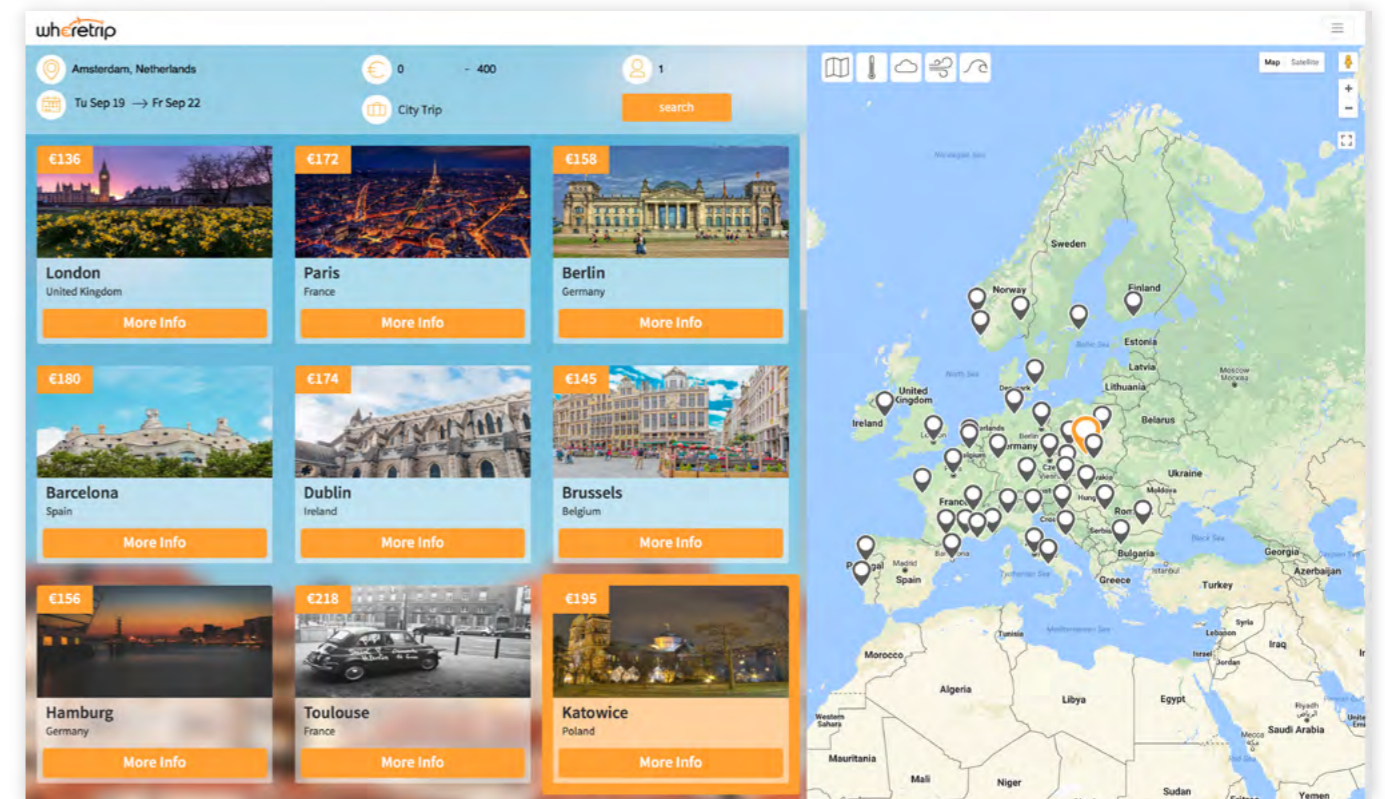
wheretrip

Amsterdam, Netherlands
Tu Sep 19 → Fr Sep 22
€ 0 - 400
City Trip
1
search

€136
London
United Kingdom
More Info

€172
Paris
France
More Info

€158
Berlin
Germany
More Info

€180
Barcelona
Spain
More Info

€174
Dublin
Ireland
More Info

€145
Brussels
Belgium
More Info

€156
Hamburg
Germany
More Info

€218
Toulouse
France
More Info

€195
Katowice
Poland
More Info

Map Satellite
+
−

Norwegian Sea
Sweden
Finland
Norway
Estonia
Latvia
North Sea
Denmark
Lithuania
United Kingdom
Belarus
Ireland
Germany
Ukraine
France
Moldova
Spain
Bulgaria
Georgia
Azerbaijan
Black Sea
Greece
Turkey
Tunisia
Syria
Lebanon
Iraq
Israel
Jordan
Morocco
Algeria
Libya
Egypt
Saudi Arabia
Western Sahara
Mauritania
Mali
Niger
Sudan
Yemen
Mediterranean Sea